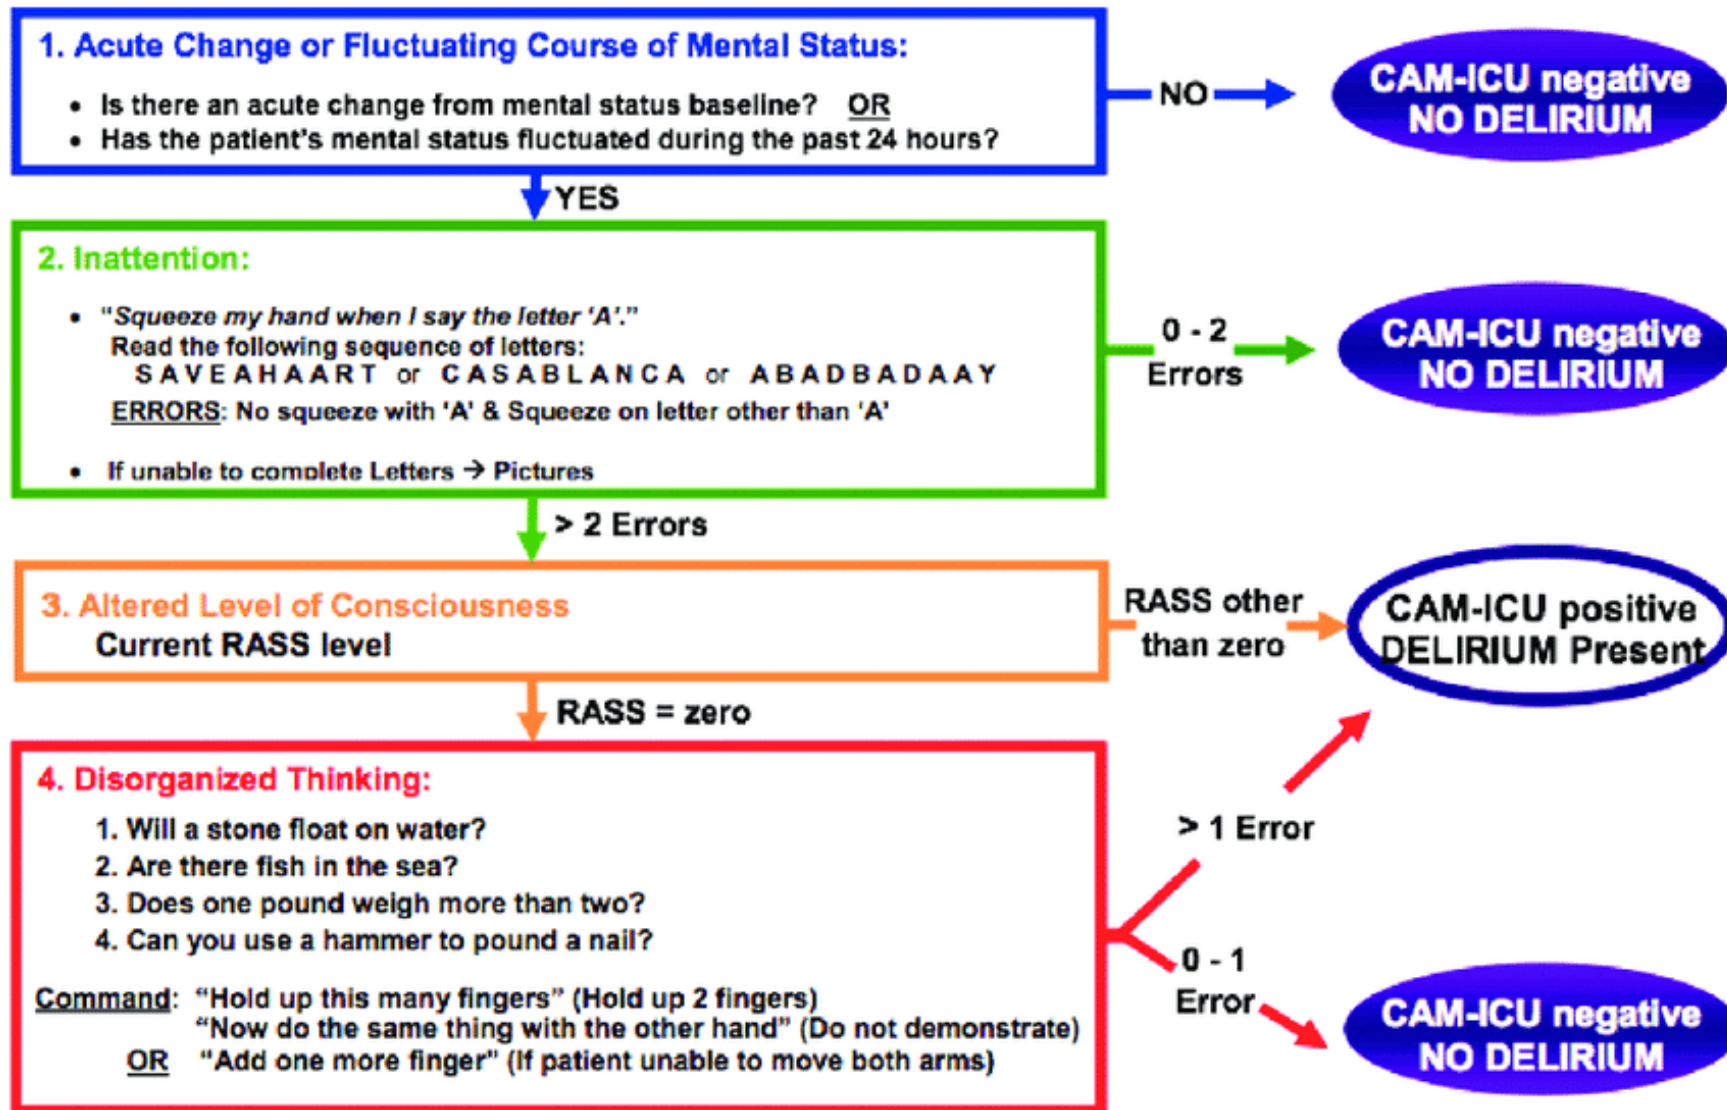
1. Acute Change or Fluctuating Course of Mental Status:

• Is there an acute change from mental status baseline? OR
• Has the patient's mental status fluctuated during the past 24 hours?

NO

CAM-ICU negative NO DELIRIUM

YES

2. Inattention:

• "Squeeze my hand when I say the letter 'A'."
Read the following sequence of letters:
S A V E A H A A R T or C A S A B L A N C A or A B A D B A D A A Y
ERRORS: No squeeze with 'A' & Squeeze on letter other than 'A'

• If unable to complete Letters → Pictures

0 - 2 Errors

CAM-ICU negative NO DELIRIUM

> 2 Errors

3. Altered Level of Consciousness
Current RASS level

RASS other than zero

CAM-ICU positive DELIRIUM Present

RASS = zero

4. Disorganized Thinking:
1. Will a stone float on water?
2. Are there fish in the sea?
3. Does one pound weigh more than two?
4. Can you use a hammer to pound a nail?

Command: "Hold up this many fingers" (Hold up 2 fingers)
"Now do the same thing with the other hand" (Do not demonstrate)
OR "Add one more finger" (If patient unable to move both arms)

> 1 Error

0 - 1 Error

CAM-ICU negative NO DELIRIUM